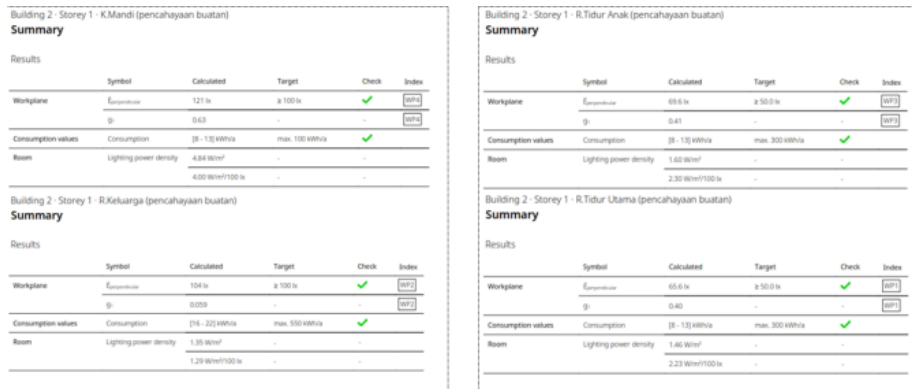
Building 2 · Storey 1 · K.Mandi (pencahayaan buatan)
**Summary**

Results

| | Symbol | Calculated | Target | Check | Index |
|---|---|---|---|---|---|
| Workplane | $\bar{E}_{perpendicular}$ | 121 lx | ≥ 100 lx | ✓ | WP4 |
| | $g_1$ | 0.63 | - | - | WP4 |
| Consumption values | Consumption | [8 - 13] kWh/a | max. 100 kWh/a | ✓ | |
| Room | Lighting power density | 4.84 W/m² | - | - | |
| | | 4.00 W/m²/100 lx | - | - | |

Building 2 · Storey 1 · R.Keluarga (pencahayaan buatan)
**Summary**

Results

| | Symbol | Calculated | Target | Check | Index |
|---|---|---|---|---|---|
| Workplane | $\bar{E}_{perpendicular}$ | 104 lx | ≥ 100 lx | ✓ | WP2 |
| | $g_1$ | 0.059 | - | - | WP2 |
| Consumption values | Consumption | [16 - 22] kWh/a | max. 550 kWh/a | ✓ | |
| Room | Lighting power density | 1.35 W/m² | - | - | |
| | | 1.29 W/m²/100 lx | - | - | |

Building 2 · Storey 1 · R.Tidur Anak (pencahayaan buatan)
**Summary**

Results

| | Symbol | Calculated | Target | Check | Index |
|---|---|---|---|---|---|
| Workplane | $\bar{E}_{perpendicular}$ | 69.6 lx | ≥ 50.0 lx | ✓ | WP3 |
| | $g_1$ | 0.41 | - | - | WP3 |
| Consumption values | Consumption | [8 - 13] kWh/a | max. 300 kWh/a | ✓ | |
| Room | Lighting power density | 1.60 W/m² | - | - | |
| | | 2.30 W/m²/100 lx | - | - | |

Building 2 · Storey 1 · R.Tidur Utama (pencahayaan buatan)
**Summary**

Results

| | Symbol | Calculated | Target | Check | Index |
|---|---|---|---|---|---|
| Workplane | $\bar{E}_{perpendicular}$ | 65.6 lx | ≥ 50.0 lx | ✓ | WP1 |
| | $g_1$ | 0.40 | - | - | WP1 |
| Consumption values | Consumption | [8 - 13] kWh/a | max. 300 kWh/a | ✓ | |
| Room | Lighting power density | 1.46 W/m² | - | - | |
| | | 2.23 W/m²/100 lx | - | - | |